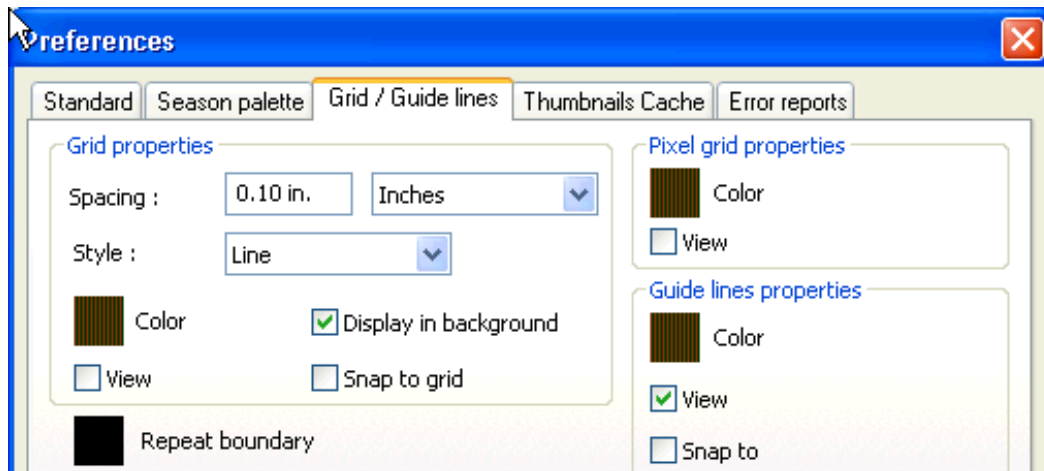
Preferences

Standard | Season palette | Grid / Guide lines | Thumbnails Cache | Error reports

Grid properties

Spacing : 0.10 in. Inches

Style : Line

Color

Display in background

View

Snap to grid

Repeat boundary

Pixel grid properties

Color

View

Guide lines properties

Color

View

Snap to